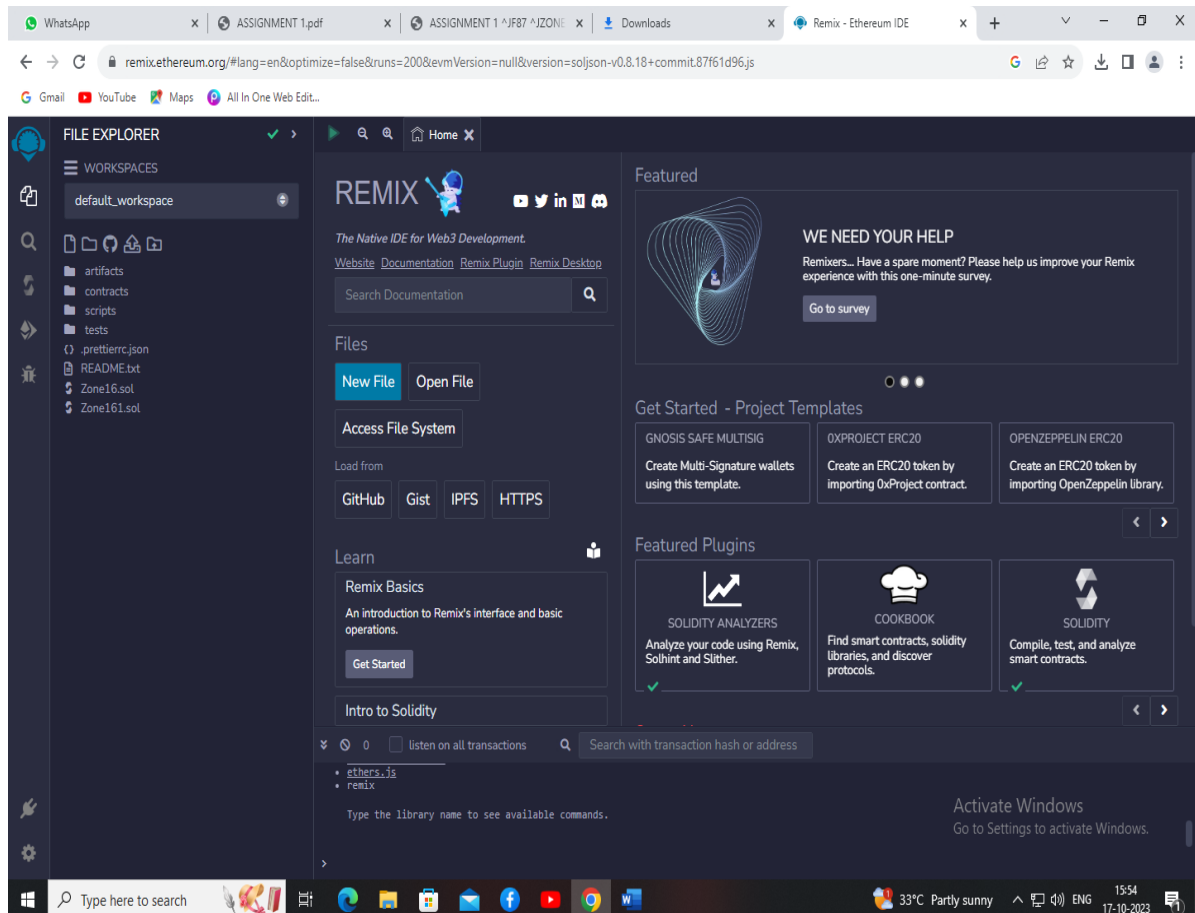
WhatsApp × ASSIGNMENT 1.pdf × ASSIGNMENT 1 ^JF87 ^JZONE × Downloads × Remix - Ethereum IDE ×

remix.ethereum.org/#lang=en&optimize=false&runs=200&evmVersion=null&version=soljson-v0.8.18+commit.87f61d96.js

Gmail YouTube Maps All In One Web Edit...

FILE EXPLORER

WORKSPACES

default_workspace

artifacts
contracts
scripts
tests
.prettierrc.json
README.txt
Zone16.sol
Zone161.sol

Home

REMIX

The Native IDE for Web3 Development.

Website Documentation Remix Plugin Remix Desktop

Search Documentation

Files

New File Open File

Access File System

Load from

GitHub Gist IPFS HTTPS

Learn

Remix Basics

An introduction to Remix's interface and basic operations.

Get Started

Intro to Solidity

Featured

WE NEED YOUR HELP

Remixers... Have a spare moment? Please help us improve your Remix experience with this one-minute survey.

Go to survey

Get Started - Project Templates

GNOSIS SAFE MULTISIG
Create Multi-Signature wallets using this template.

0XPROJECT ERC20
Create an ERC20 token by importing 0xProject contract.

OPENZEPPELIN ERC20
Create an ERC20 token by importing OpenZeppelin library.

Featured Plugins

SOLIDITY ANALYZERS
Analyze your code using Remix, Solhint and Slither.

COOKBOOK
Find smart contracts, solidity libraries, and discover protocols.

SOLIDITY
Compile, test, and analyze smart contracts.

0 listen on all transactions

Search with transaction hash or address

• ethers.js
• remix

Type the library name to see available commands.

Activate Windows
Go to Settings to activate Windows.

Type here to search

33°C Partly sunny ENG 15:54 17-10-2023